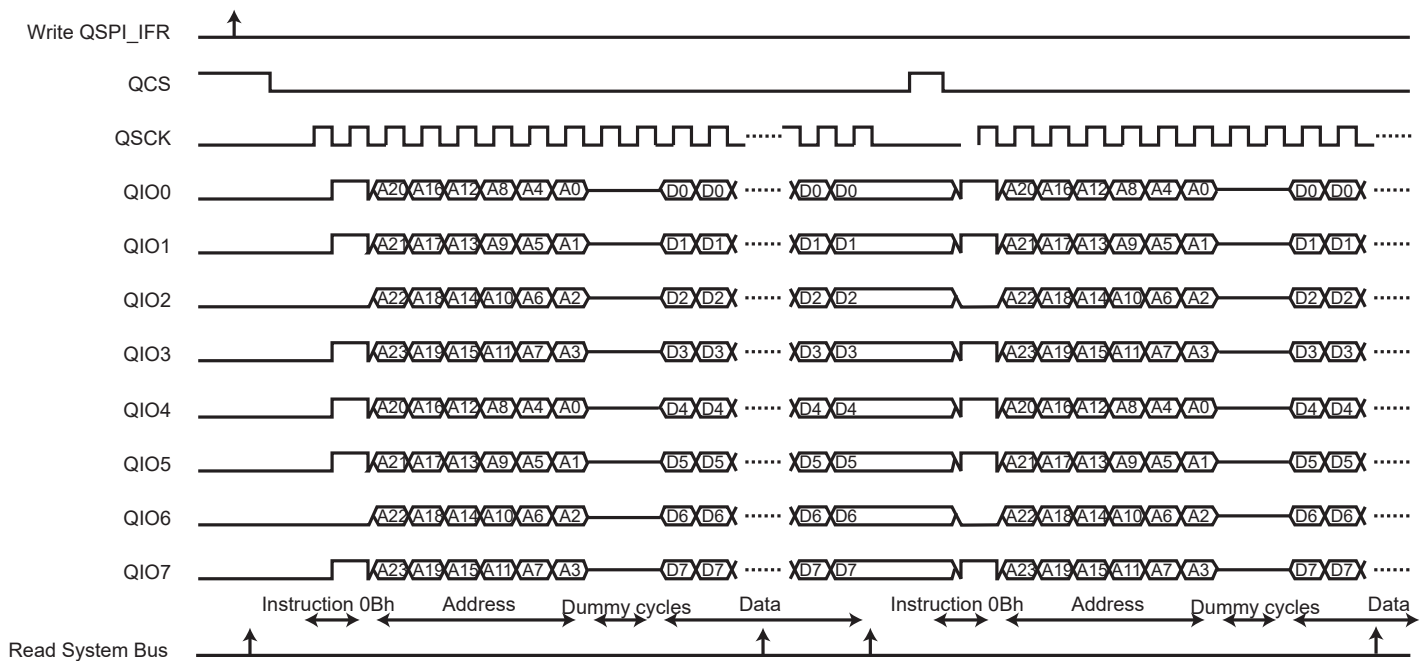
Write QSPI_IFR

QCS

QSCK

QIO0 A20 A16 A12 A8 A4 A0 D0 D0 ······ D0 D0 A20 A16 A12 A8 A4 A0 D0 D0 ······

QIO1 A21 A17 A13 A9 A5 A1 D1 D1 ······ D1 D1 A21 A17 A13 A9 A5 A1 D1 D1 ······

QIO2 A22 A18 A14 A10 A6 A2 D2 D2 ······ D2 D2 A22 A18 A14 A10 A6 A2 D2 D2 ······

QIO3 A23 A19 A15 A11 A7 A3 D3 D3 ······ D3 D3 A23 A19 A15 A11 A7 A3 D3 D3 ······

QIO4 A20 A16 A12 A8 A4 A0 D4 D4 ······ D4 D4 A20 A16 A12 A8 A4 A0 D4 D4 ······

QIO5 A21 A17 A13 A9 A5 A1 D5 D5 ······ D5 D5 A21 A17 A13 A9 A5 A1 D5 D5 ······

QIO6 A22 A18 A14 A10 A6 A2 D6 D6 ······ D6 D6 A22 A18 A14 A10 A6 A2 D6 D6 ······

QIO7 A23 A19 A15 A11 A7 A3 D7 D7 ······ D7 D7 A23 A19 A15 A11 A7 A3 D7 D7 ······

Instruction 0Bh Address Dummy cycles Data Instruction 0Bh Address Dummy cycles Data

Read System Bus